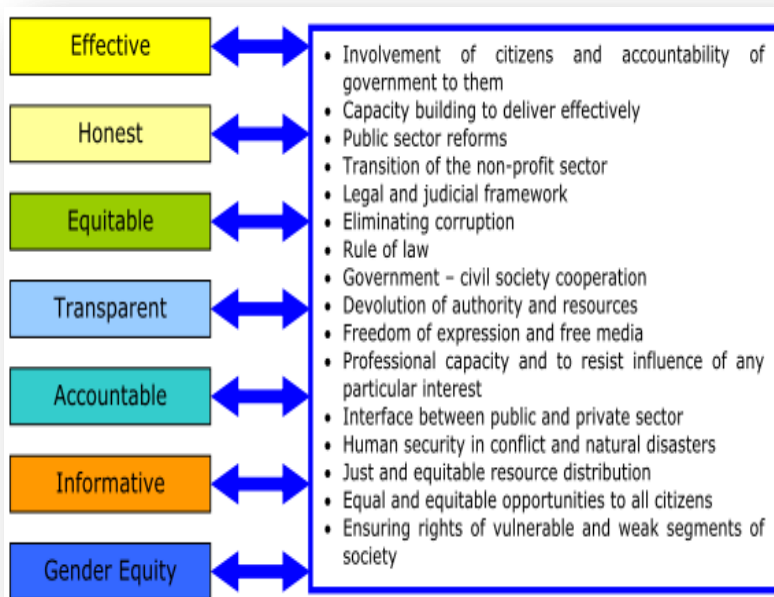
Effective

Honest

Equitable

Transparent

Accountable

Informative

Gender Equity

• Involvement of citizens and accountability of government to them
• Capacity building to deliver effectively
• Public sector reforms
• Transition of the non-profit sector
• Legal and judicial framework
• Eliminating corruption
• Rule of law
• Government – civil society cooperation
• Devolution of authority and resources
• Freedom of expression and free media
• Professional capacity and to resist influence of any particular interest
• Interface between public and private sector
• Human security in conflict and natural disasters
• Just and equitable resource distribution
• Equal and equitable opportunities to all citizens
• Ensuring rights of vulnerable and weak segments of society